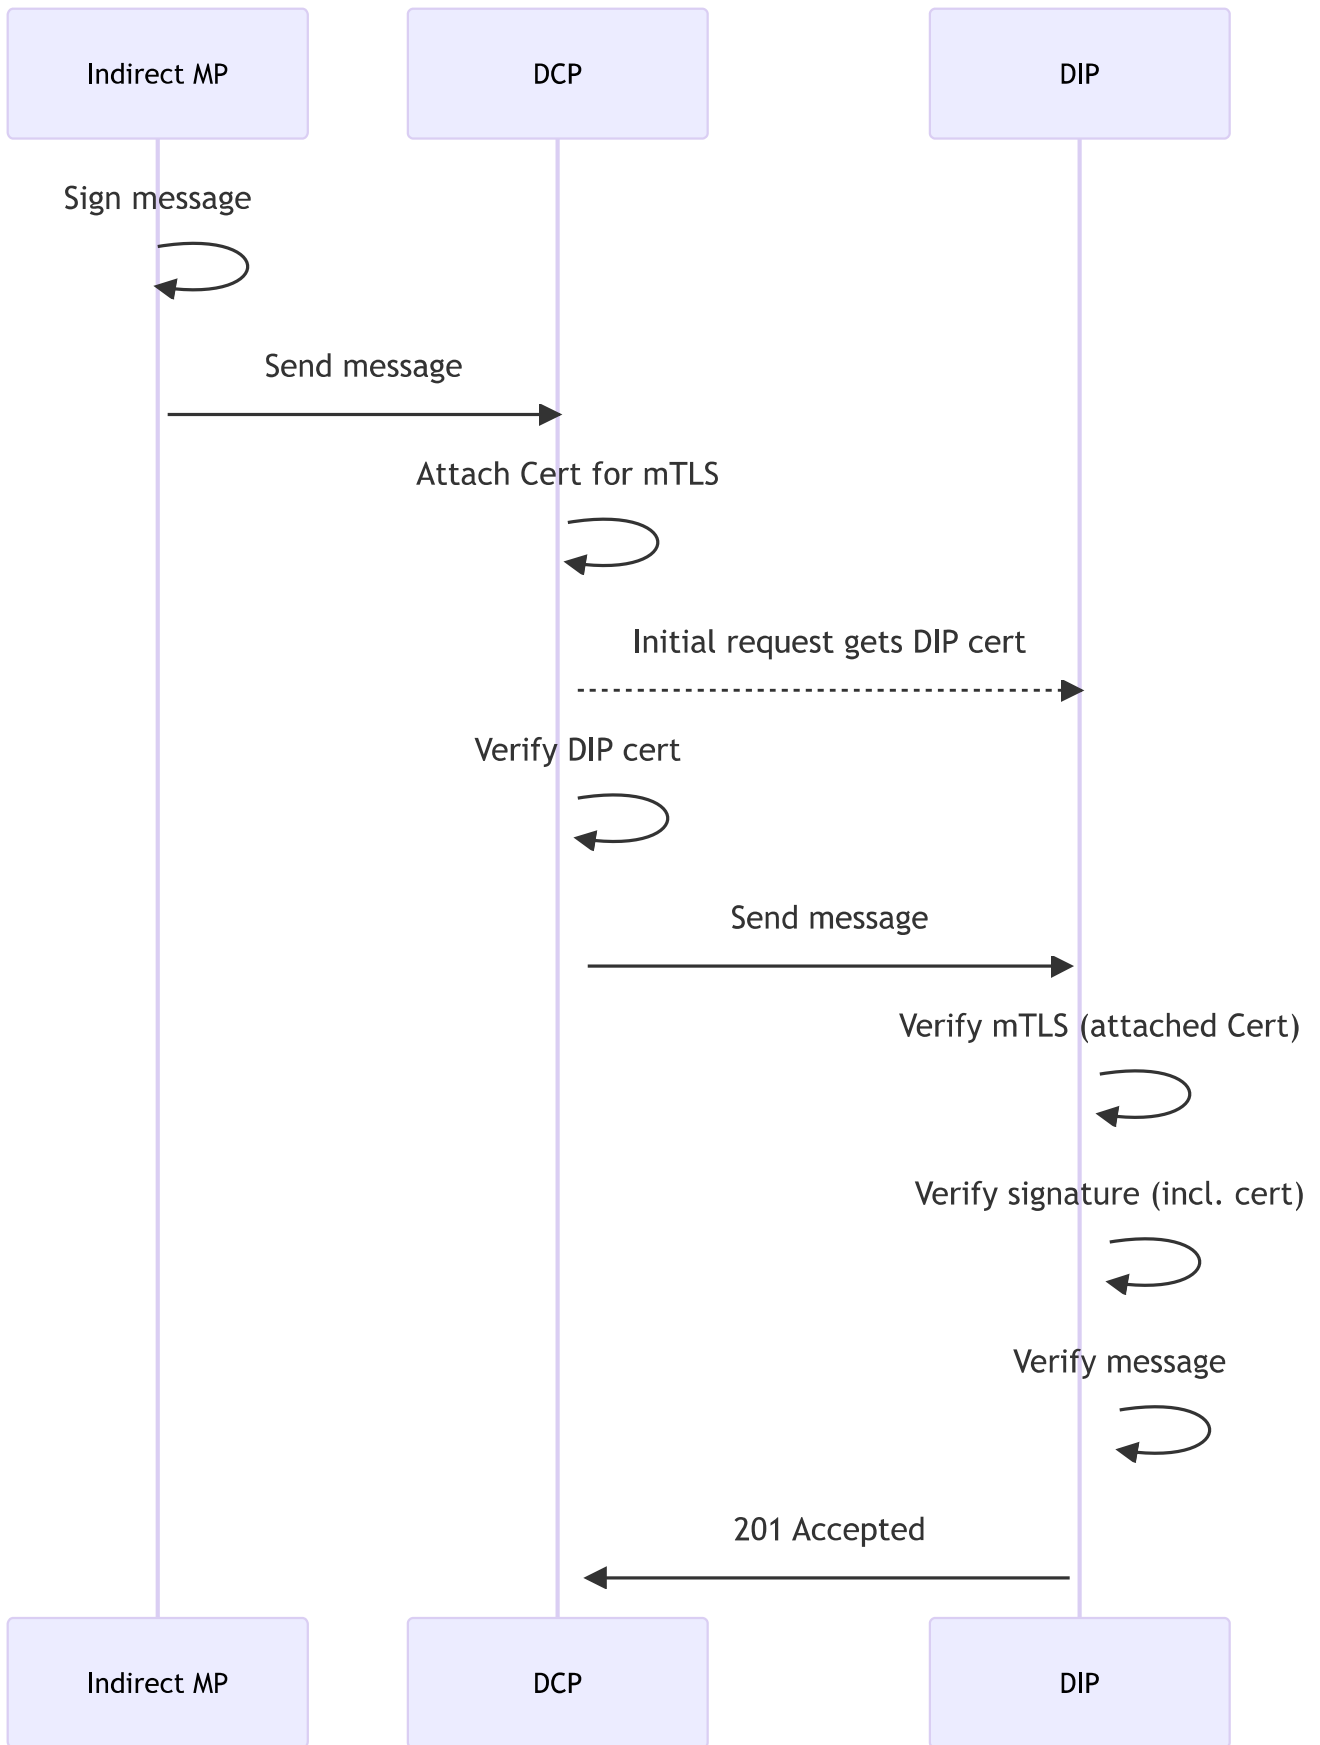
Indirect MP

DCP

DIP

Sign message

Send message

Attach Cert for mTLS

Initial request gets DIP cert

Verify DIP cert

Send message

Verify mTLS (attached Cert)

Verify signature (incl. cert)

Verify message

201 Accepted

Indirect MP

DCP

DIP